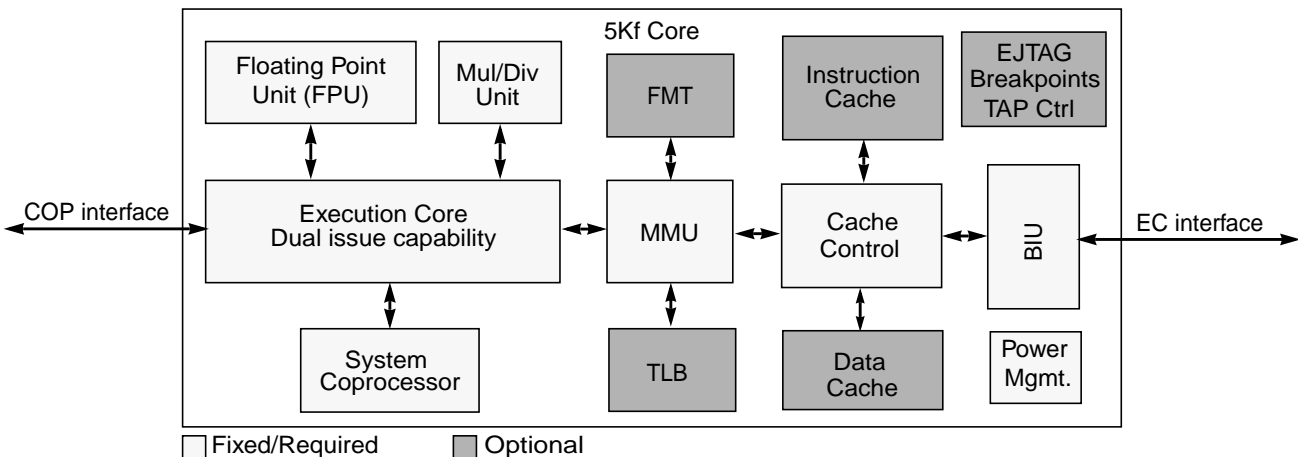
5Kf Core

Floating Point Unit (FPU)

Mul/Div Unit

FMT

Instruction Cache

EJTAG Breakpoints TAP Ctrl

COP interface

Execution Core Dual issue capability

MMU

Cache Control

BIU

EC interface

System Coprocessor

TLB

Data Cache

Power Mgmt.

Fixed/Required

Optional